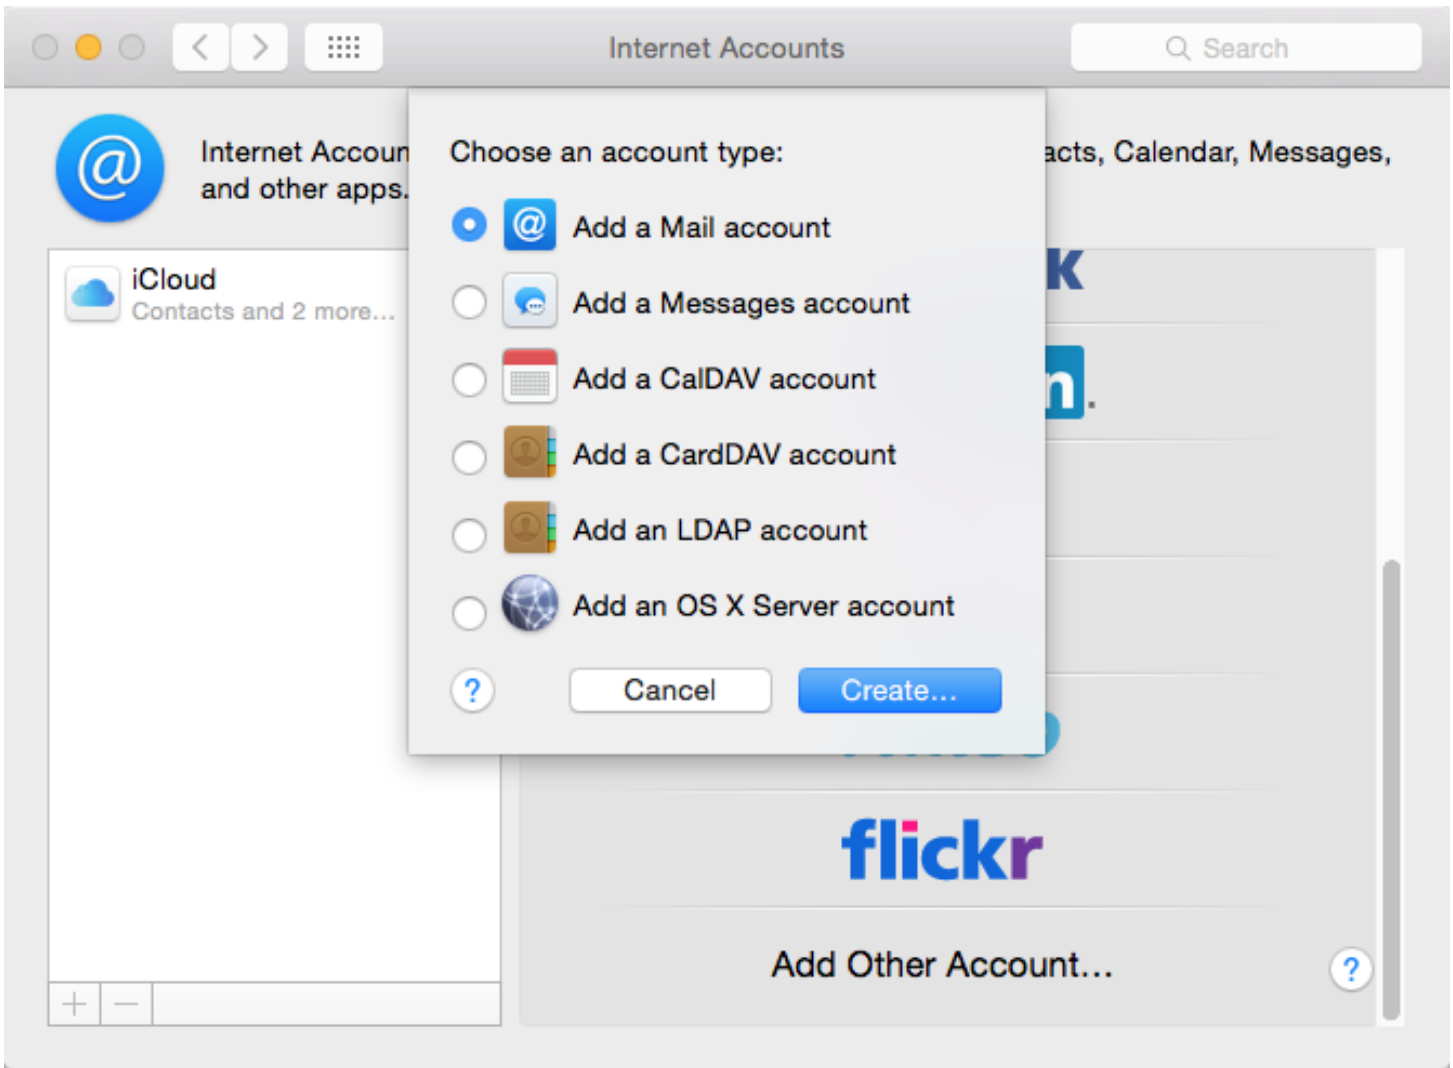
Internet Accounts

Search

Internet Accoun acts, Calendar, Messages, and other apps.

iCloud
Contacts and 2 more...

Choose an account type:

Add a Mail account

Add a Messages account

Add a CalDAV account

Add a CardDAV account

Add an LDAP account

Add an OS X Server account

?

Cancel

Create...

k

in.

flickr

Add Other Account...

?

+ −